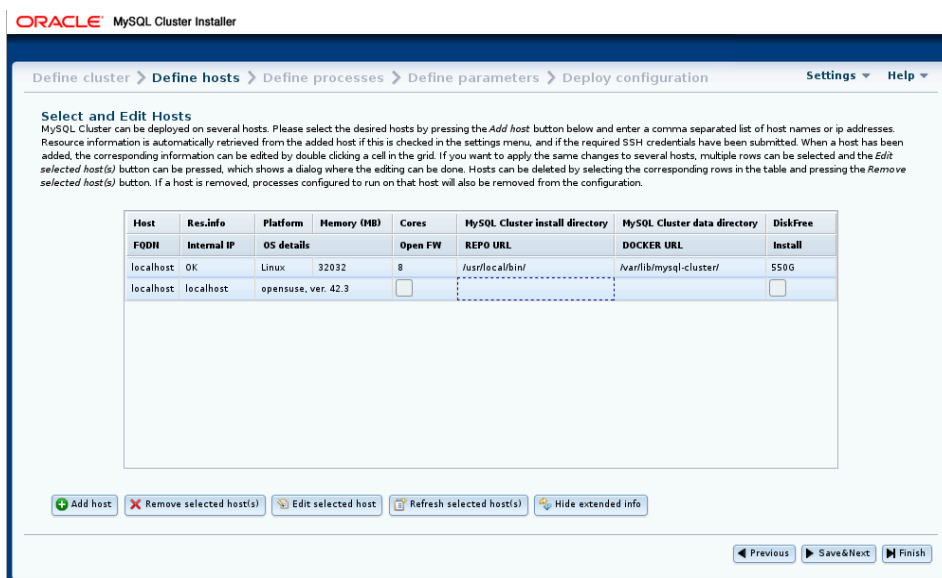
ORACLE MySQL Cluster Installer

Define cluster > Define hosts > Define processes > Define parameters > Deploy configuration

Settings ▾ Help ▾

Select and Edit Hosts
MySQL Cluster can be deployed on several hosts. Please select the desired hosts by pressing the Add host button below and enter a comma separated list of host names or ip addresses. Resource information is automatically retrieved from the added host if this is checked in the settings menu, and if the required SSH credentials have been submitted. When a host has been added, the corresponding information can be edited by double clicking a cell in the grid. If you want to apply the same changes to several hosts, multiple rows can be selected and the Edit selected host(s) button can be pressed, which shows a dialog where the editing can be done. Hosts can be deleted by selecting the corresponding rows in the table and pressing the Remove selected host(s) button. If a host is removed, processes configured to run on that host will also be removed from the configuration.

| Host | Res.info | Platform | Memory (MB) | Cores | MySQL Cluster install directory | MySQL Cluster data directory | DiskFree |
|---|---|---|---|---|---|---|---|
| FQDN | Internal IP | OS details | | Open FW | REPO URL | DOCKER URL | Install |
| localhost | OK | Linux | 32032 | 8 | /usr/local/bin/ | /var/lib/mysql-cluster/ | 550G |
| localhost | localhost | opensuse, ver. 42.3 | | | | | |

Add host | Remove selected host(s) | Edit selected host | Refresh selected host(s) | Hide extended info

Previous | Save&Next | Finish